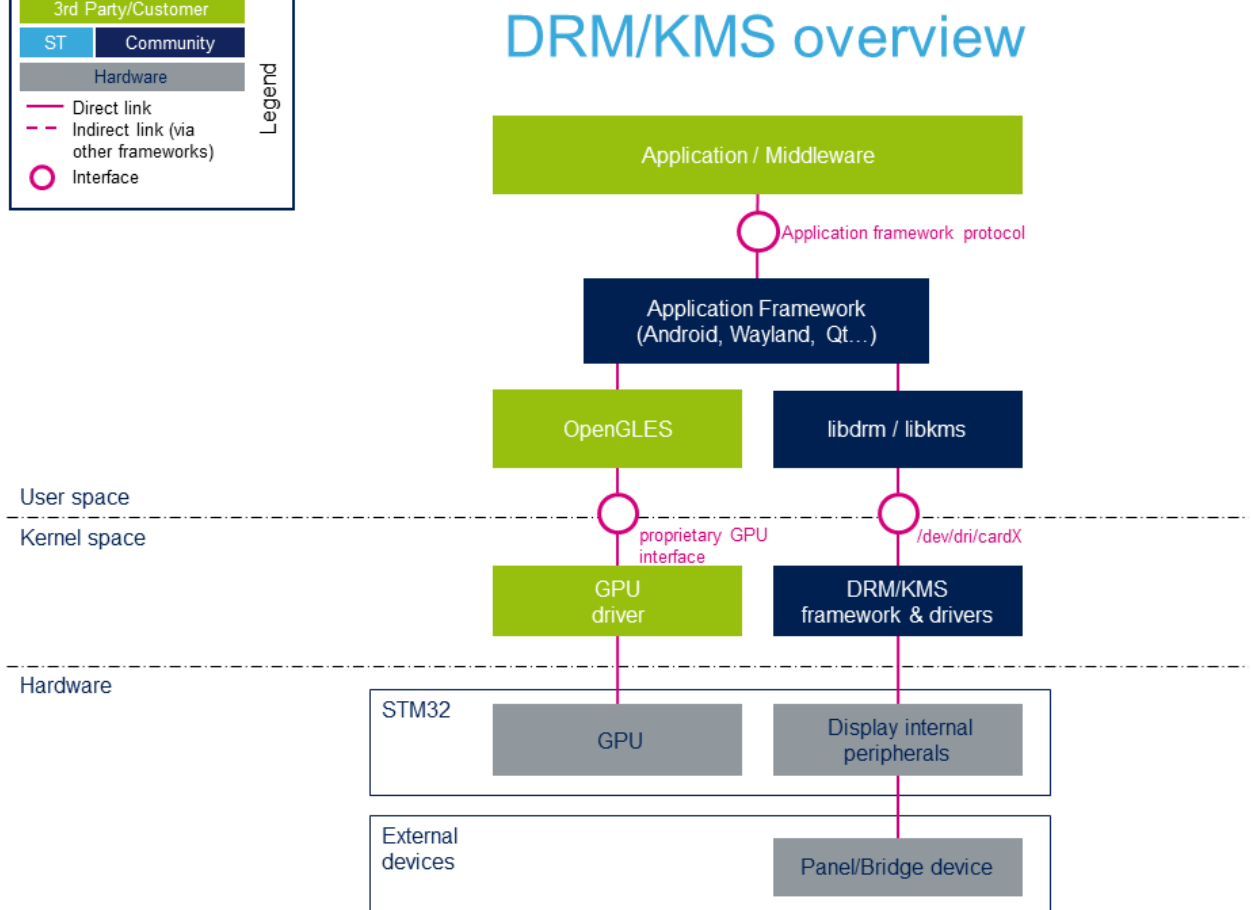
3rd Party/Customer
ST
Community
Hardware
Direct link
Indirect link (via other frameworks)
Interface
Legend

DRM/KMS overview

Application / Middleware

Application framework protocol

Application Framework (Android, Wayland, Qt…)

OpenGLES

libdrm / libkms

User space

Kernel space

proprietary GPU interface

/dev/dri/cardX

GPU driver

DRM/KMS framework & drivers

Hardware

STM32

GPU

Display internal peripherals

External devices

Panel/Bridge device